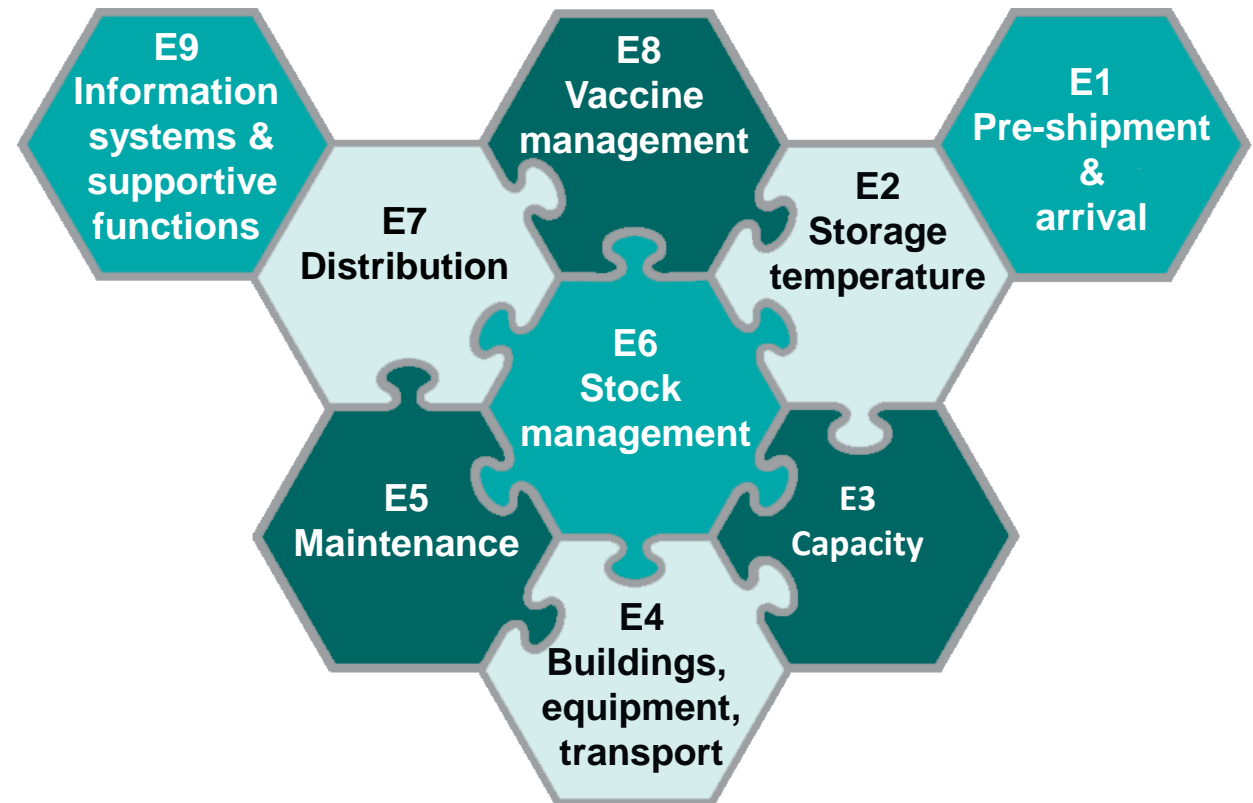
E9
Information systems & supportive functions

E8
Vaccine management

E1
Pre-shipment & arrival

E7
Distribution

E2
Storage temperature

E6
Stock management

E5
Maintenance

E3
Capacity

E4
Buildings, equipment, transport